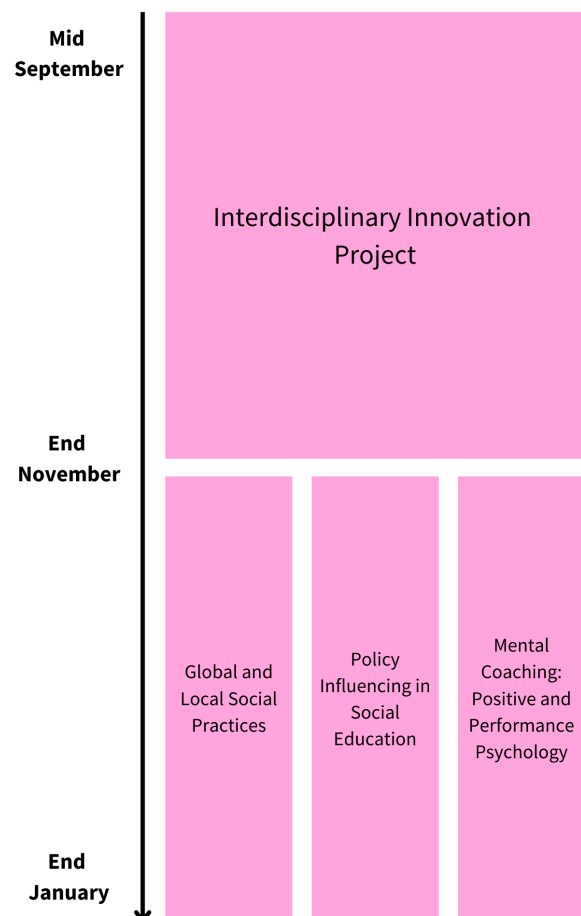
Mid September

Interdisciplinary Innovation Project

End November

Global and Local Social Practices

Policy Influencing in Social Education

Mental Coaching: Positive and Performance Psychology

End January